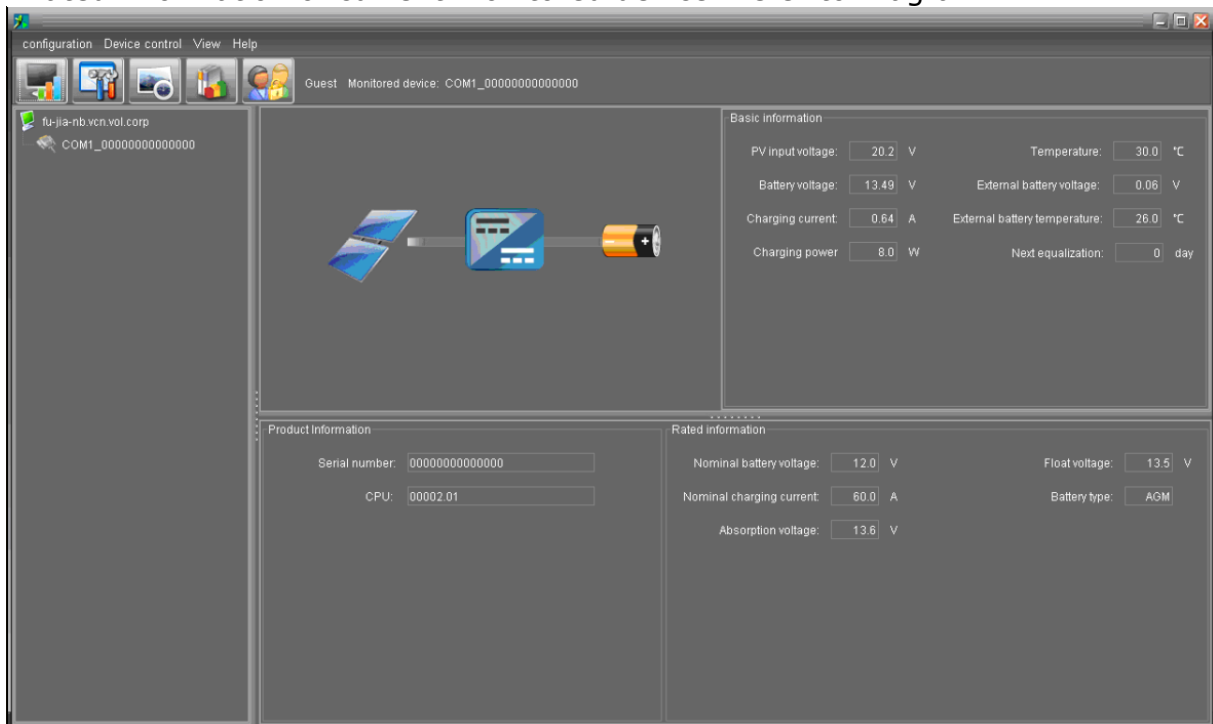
configuration Device control View Help

Guest Monitored device: COM1_00000000000000

fu-jia-nb.vcn.vol.corp
COM1_00000000000000

Basic information

PV input voltage: 20.2 V
Temperature: 30.0 ℃
Battery voltage: 13.49 V
External battery voltage: 0.06 V
Charging current: 0.64 A
External battery temperature: 26.0 ℃
Charging power 8.0 W
Next equalization: 0 day

Product Information

Serial number: 00000000000000
CPU: 00002.01

Rated information

Nominal battery voltage: 12.0 V
Float voltage: 13.5 V
Nominal charging current: 60.0 A
Battery type: AGM
Absorption voltage: 13.6 V